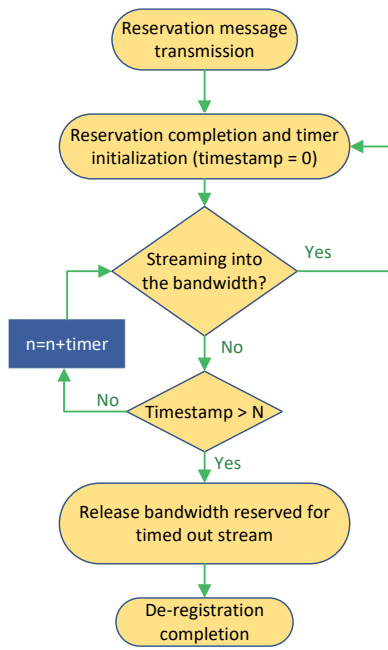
Reservation message transmission

Reservation completion and timer initialization (timestamp = 0)

Streaming into the bandwidth?

Yes

n=n+timer

No

No

Timestamp > N

Yes

Release bandwidth reserved for timed out stream

De-registration completion